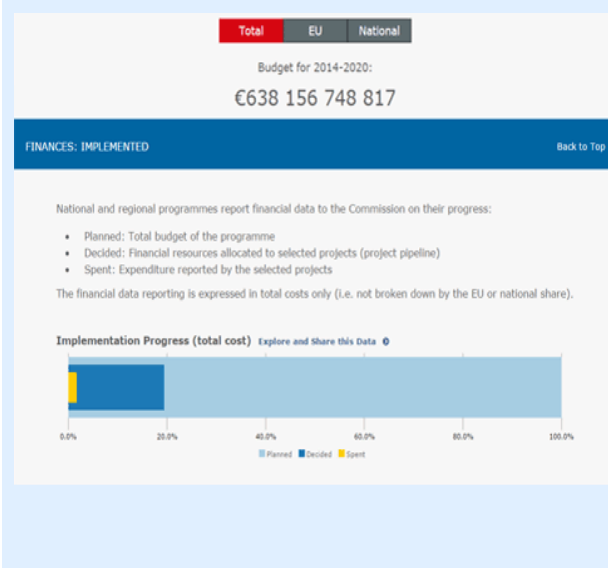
Total EU National

Budget for 2014-2020:

€638 156 748 817

FINANCES: IMPLEMENTED

Back to Top

National and regional programmes report financial data to the Commission on their progress:

- Planned: Total budget of the programme
- Decided: Financial resources allocated to selected projects (project pipeline)
- Spent: Expenditure reported by the selected projects

The financial data reporting is expressed in total costs only (i.e. not broken down by the EU or national share).

Implementation Progress (total cost) Explore and Share this Data

0.0% 20.0% 40.0% 60.0% 80.0% 100.0%

Planned Decided Spent